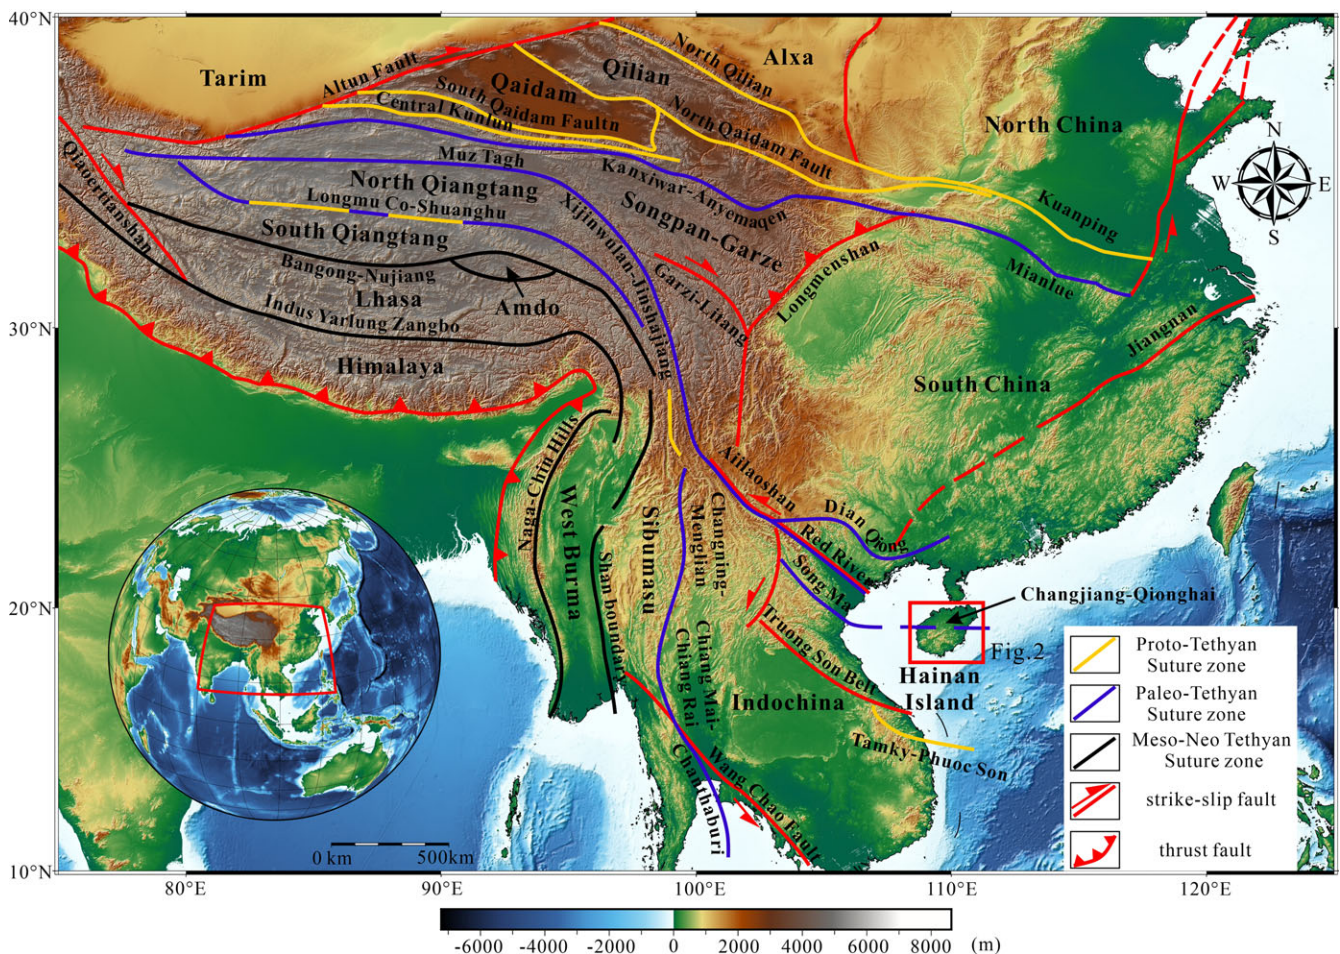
40°N
30°N
20°N
10°N
80°E
90°E
100°E
110°E
120°E

Tarim
Altun Fault
Qaidam
South Qaidam Faultn
Central Kunlun
Qilian
North Qilian
Alxa
North Qaidam Fault
North China
Muz Tagh
North Qiangtang
Longmu Co-Shuanghu
Qiaoertianshan
Kanxiwar-Anyemaqen
Songpan-Garze
Kuanping
Mianlue
South Qiangtang
Bangong-Nujiang
Amdo
Lhasa
Indus Yarlung Zangbo
Xijinwulan-Jinshajiang
Garzi-Litang
Longmenshan
Jiangnan
South China
Himalaya
Naga-Chin Hills
West Burma
Shan boundary
Sibumasu
Changning-Menglian
Ailaoshan
Dian Qiong
Red River
Song Ma
Changjiang-Qionghai
Fig.2
Truong Son Belt
Hainan Island
Indochina
Chiang Mai-Chiang Rai
Chanthaburi
Wang Chao Fault
Tamky-Phuoc Son
0 km
500km
N
W
E
S

Proto-Tethyan Suture zone
Paleo-Tethyan Suture zone
Meso-Neo Tethyan Suture zone
strike-slip fault
thrust fault

-6000 -4000 -2000 0 2000 4000 6000 8000 (m)